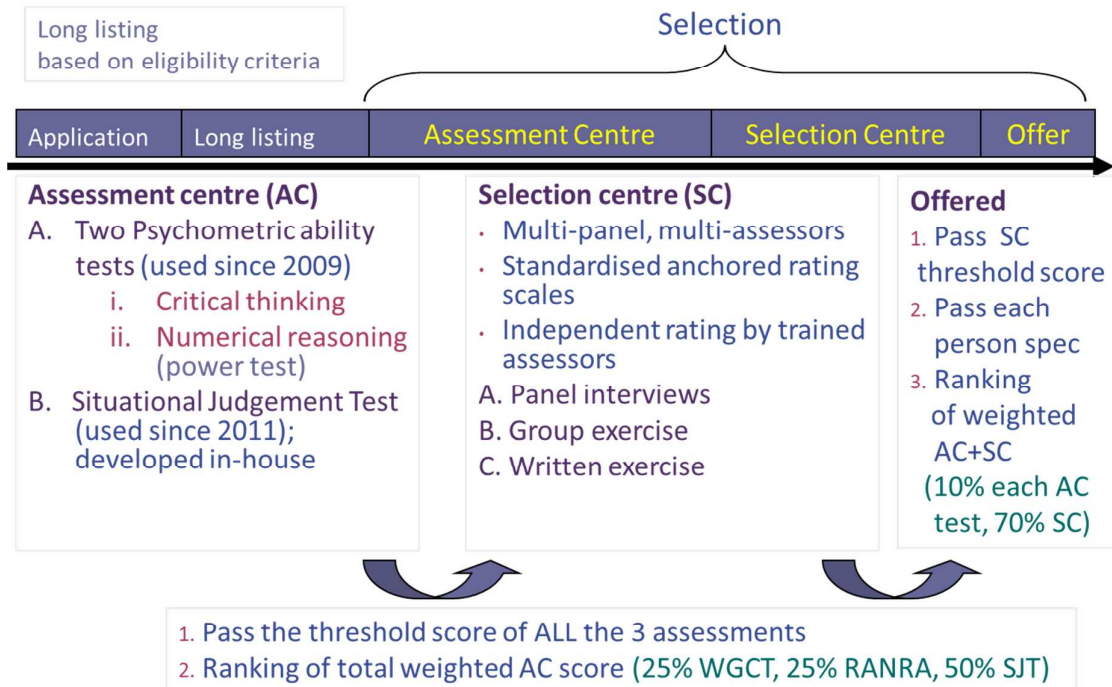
Long listing
based on eligibility criteria

Selection

| Application | Long listing | Assessment Centre | Selection Centre | Offer |
|---|---|---|---|---|

**Assessment centre (AC)**
A. Two Psychometric ability tests (used since 2009)
i. Critical thinking
ii. Numerical reasoning (power test)
B. Situational Judgement Test (used since 2011); developed in-house

**Selection centre (SC)**
• Multi-panel, multi-assessors
• Standardised anchored rating scales
• Independent rating by trained assessors
A. Panel interviews
B. Group exercise
C. Written exercise

**Offered**
1. Pass SC threshold score
2. Pass each person spec
3. Ranking of weighted AC+SC (10% each AC test, 70% SC)

1. Pass the threshold score of ALL the 3 assessments
2. Ranking of total weighted AC score (25% WGCT, 25% RANRA, 50% SJT)